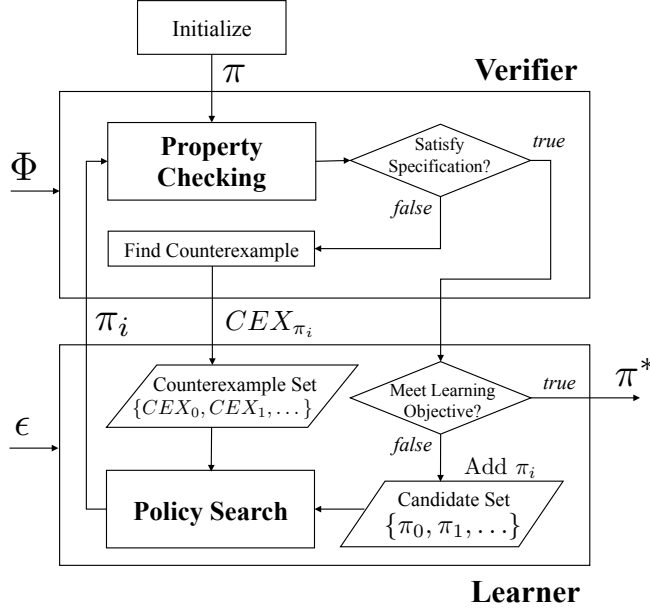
Initialize

$\pi$

Verifier

$\Phi$

Property Checking

Satisfy Specification?

true

false

Find Counterexample

$\pi_i$

$CEX_{\pi_i}$

Counterexample Set $\{CEX_0, CEX_1, \dots\}$

Meet Learning Objective?

true

$\pi^*$

$\epsilon$

false

Add $\pi_i$

Policy Search

Candidate Set $\{\pi_0, \pi_1, \dots\}$

Learner